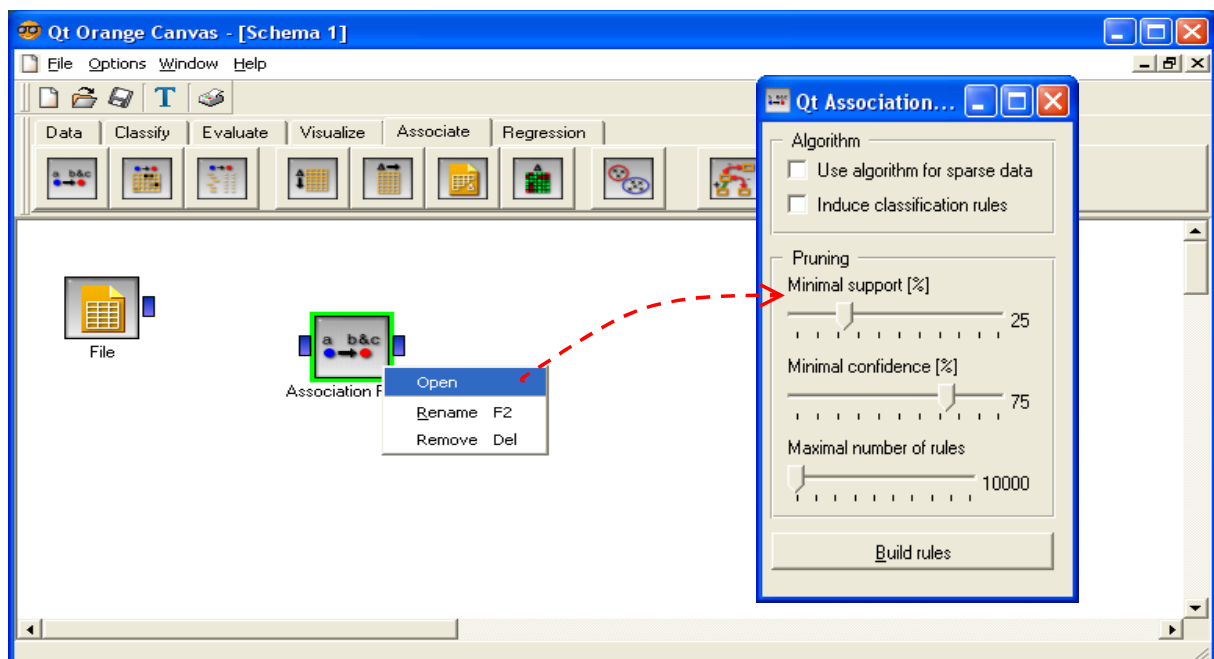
Qt Orange Canvas - [Schema 1]

File Options Window Help

T

Data Classify Evaluate Visualize Associate Regression

a b&c

File

a b&c

Association R

Open

Rename F2

Remove Del

Qt Association...

Algorithm

Use algorithm for sparse data

Induce classification rules

Pruning

Minimal support [%]

25

Minimal confidence [%]

75

Maximal number of rules

10000

Build rules